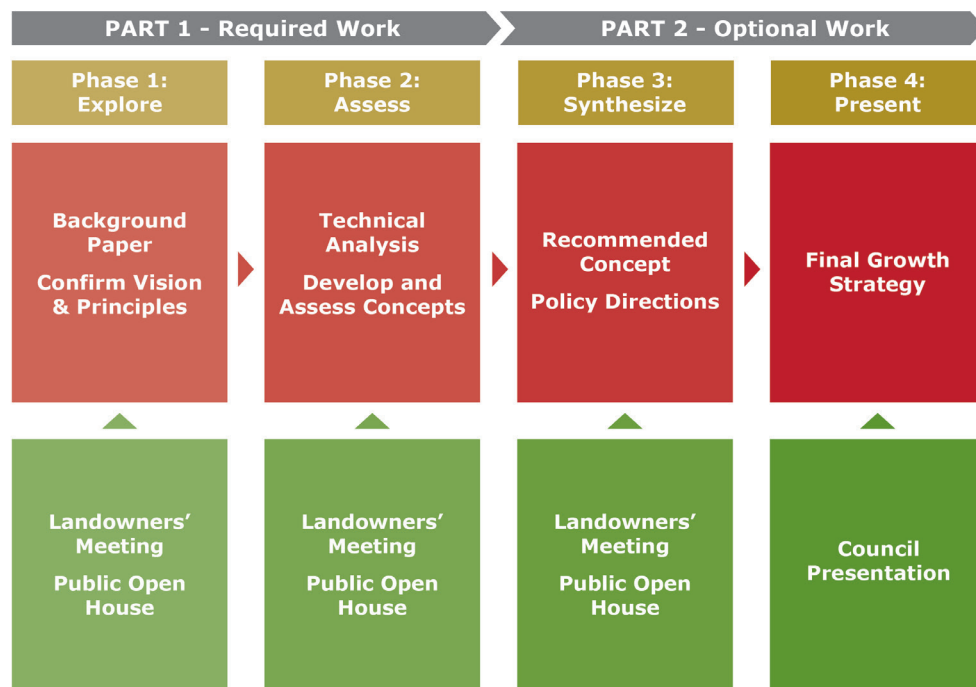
PART 1 - Required Work

PART 2 - Optional Work

Phase 1: Explore

Background Paper

Confirm Vision & Principles

Landowners' Meeting

Public Open House

Phase 2: Assess

Technical Analysis

Develop and Assess Concepts

Landowners' Meeting

Public Open House

Phase 3: Synthesize

Recommended Concept

Policy Directions

Landowners' Meeting

Public Open House

Phase 4: Present

Final Growth Strategy

Council Presentation